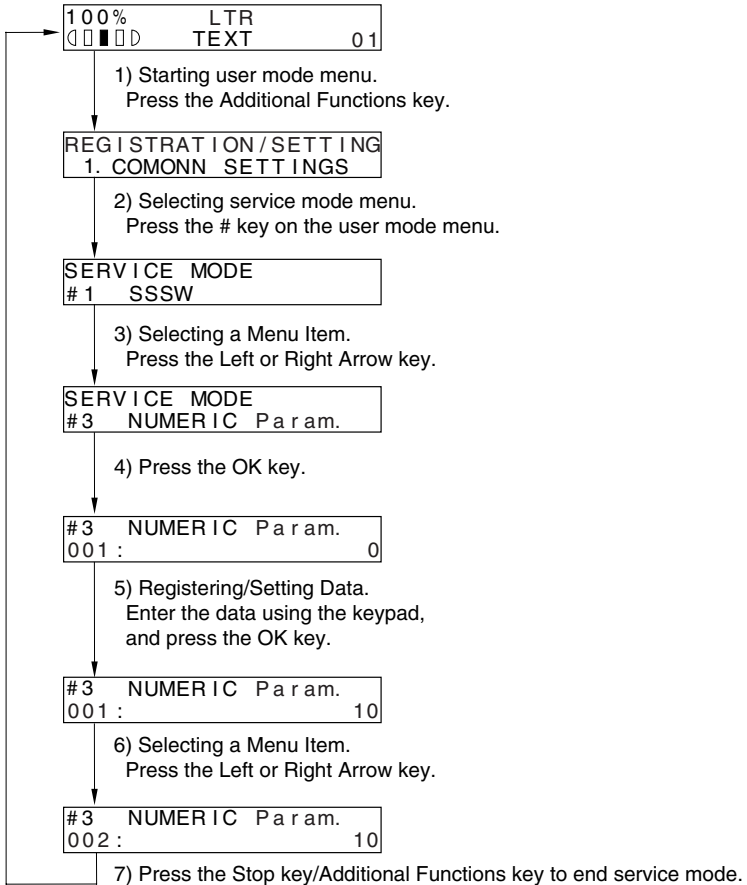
100% LTR
TEXT 01

1) Starting user mode menu.
Press the Additional Functions key.

REGISTRATION/SETTING
1. COMONN SETTINGS

2) Selecting service mode menu.
Press the # key on the user mode menu.

SERVICE MODE
#1 SSSW

3) Selecting a Menu Item.
Press the Left or Right Arrow key.

SERVICE MODE
#3 NUMERIC Param.

4) Press the OK key.

#3 NUMERIC Param.
001: 0

5) Registering/Setting Data.
Enter the data using the keypad, and press the OK key.

#3 NUMERIC Param.
001: 10

6) Selecting a Menu Item.
Press the Left or Right Arrow key.

#3 NUMERIC Param.
002: 10

7) Press the Stop key/Additional Functions key to end service mode.